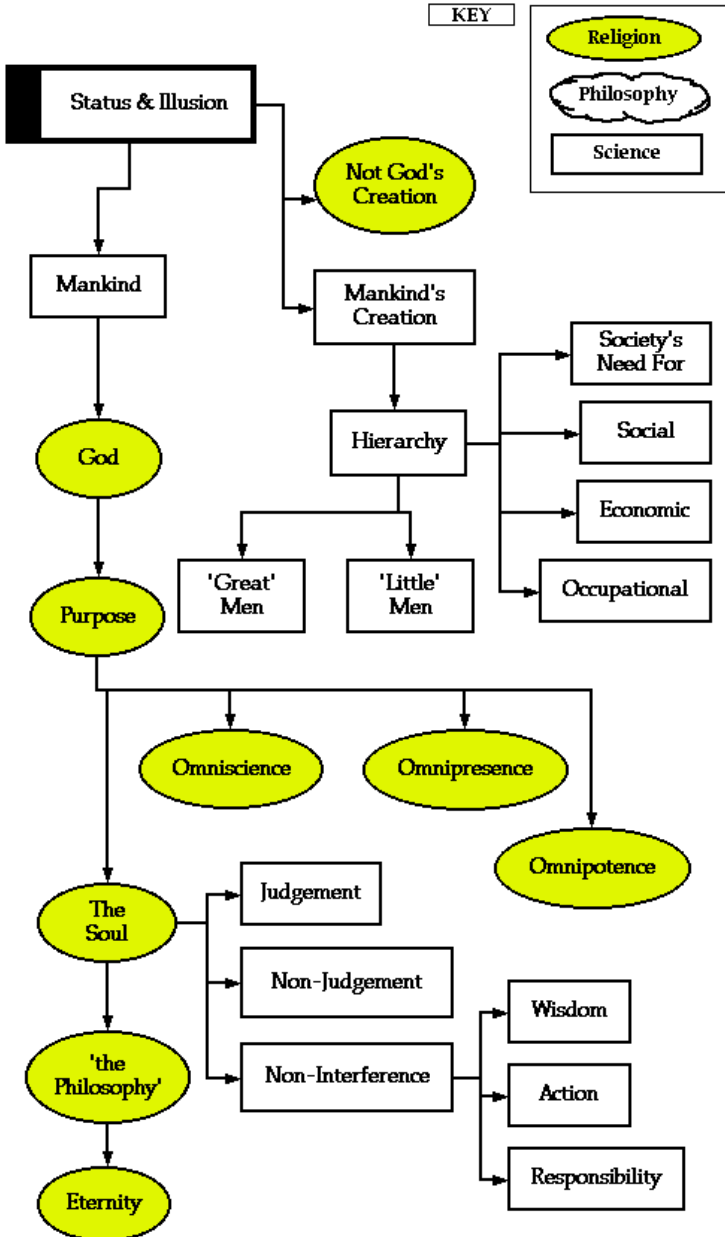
KEY

Religion

Philosophy

Science

Status & Illusion

Not God's Creation

Mankind

Mankind's Creation

Hierarchy

Society's Need For

Social

Economic

Occupational

'Great' Men

'Little' Men

God

Purpose

Omniscience

Omnipresence

Omnipotence

The Soul

Judgement

Non-Judgement

Non-Interference

Wisdom

Action

Responsibility

'the Philosophy'

Eternity